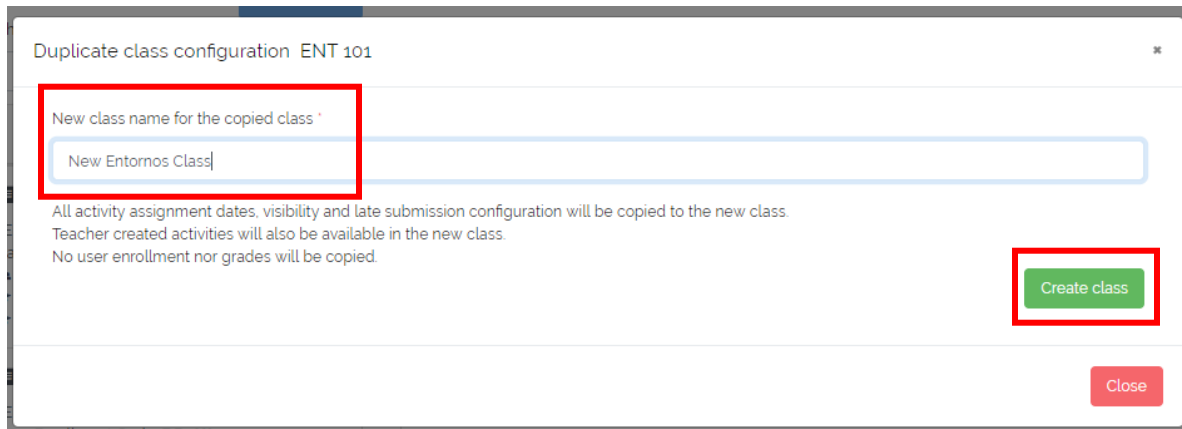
Duplicate class configuration ENT 101

×

New class name for the copied class *

New Entornos Class

All activity assignment dates, visibility and late submission configuration will be copied to the new class.
Teacher created activities will also be available in the new class.
No user enrollment nor grades will be copied.

Create class

Close